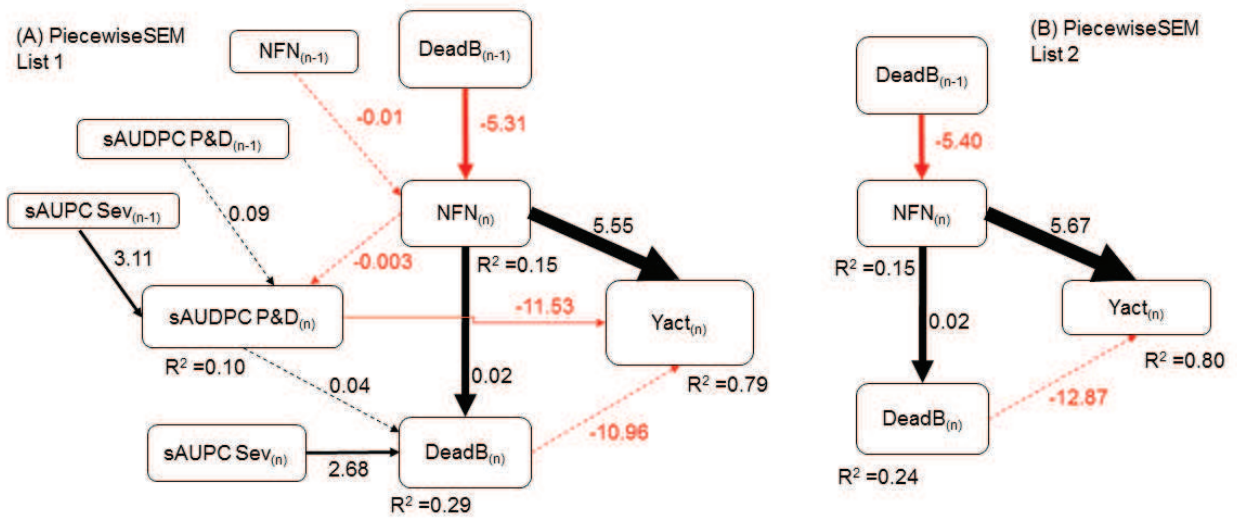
(A) PiecewiseSEM
List 1

NFN$_{(n-1)}$

DeadB$_{(n-1)}$

-0.01

-5.31

sAUDPC P&D$_{(n-1)}$

sAUPC Sev$_{(n-1)}$

0.09

NFN$_{(n)}$

5.55

3.11

-0.003

R$^2$ =0.15

sAUDPC P&D$_{(n)}$

-11.53

Yact$_{(n)}$

R$^2$ =0.10

0.04

0.02

R$^2$ =0.79

sAUPC Sev$_{(n)}$

2.68

DeadB$_{(n)}$

-10.96

R$^2$ =0.29

(B) PiecewiseSEM
List 2

DeadB$_{(n-1)}$

-5.40

NFN$_{(n)}$

5.67

R$^2$ =0.15

0.02

Yact$_{(n)}$

R$^2$ =0.80

DeadB$_{(n)}$

-12.87

R$^2$ =0.24